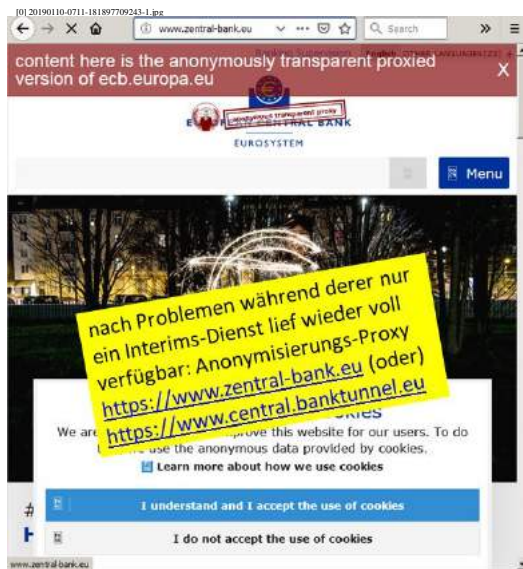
[0] 20190110-0711-181897709243-1.jpg

www.zentral-bank.eu

Search

Banking Supervision English OTHER LANGUAGES (22)

content here is the anonymously transparent proxied version of ecb.europa.eu

X

E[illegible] BANK

anonymous transparent proxy

EUROSYSTEM

Menu

nach Problemen während derer nur ein Interims-Dienst lief wieder voll verfügbar: Anonymisierungs-Proxy https://www.zentral-bank.eu (oder) https://www.central.banktunnel.eu

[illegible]kies

We are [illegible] improve this website for our users. To do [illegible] use the anonymous data provided by cookies.

Learn more about how we use cookies

I understand and I accept the use of cookies

I do not accept the use of cookies

www.zentral-bank.eu